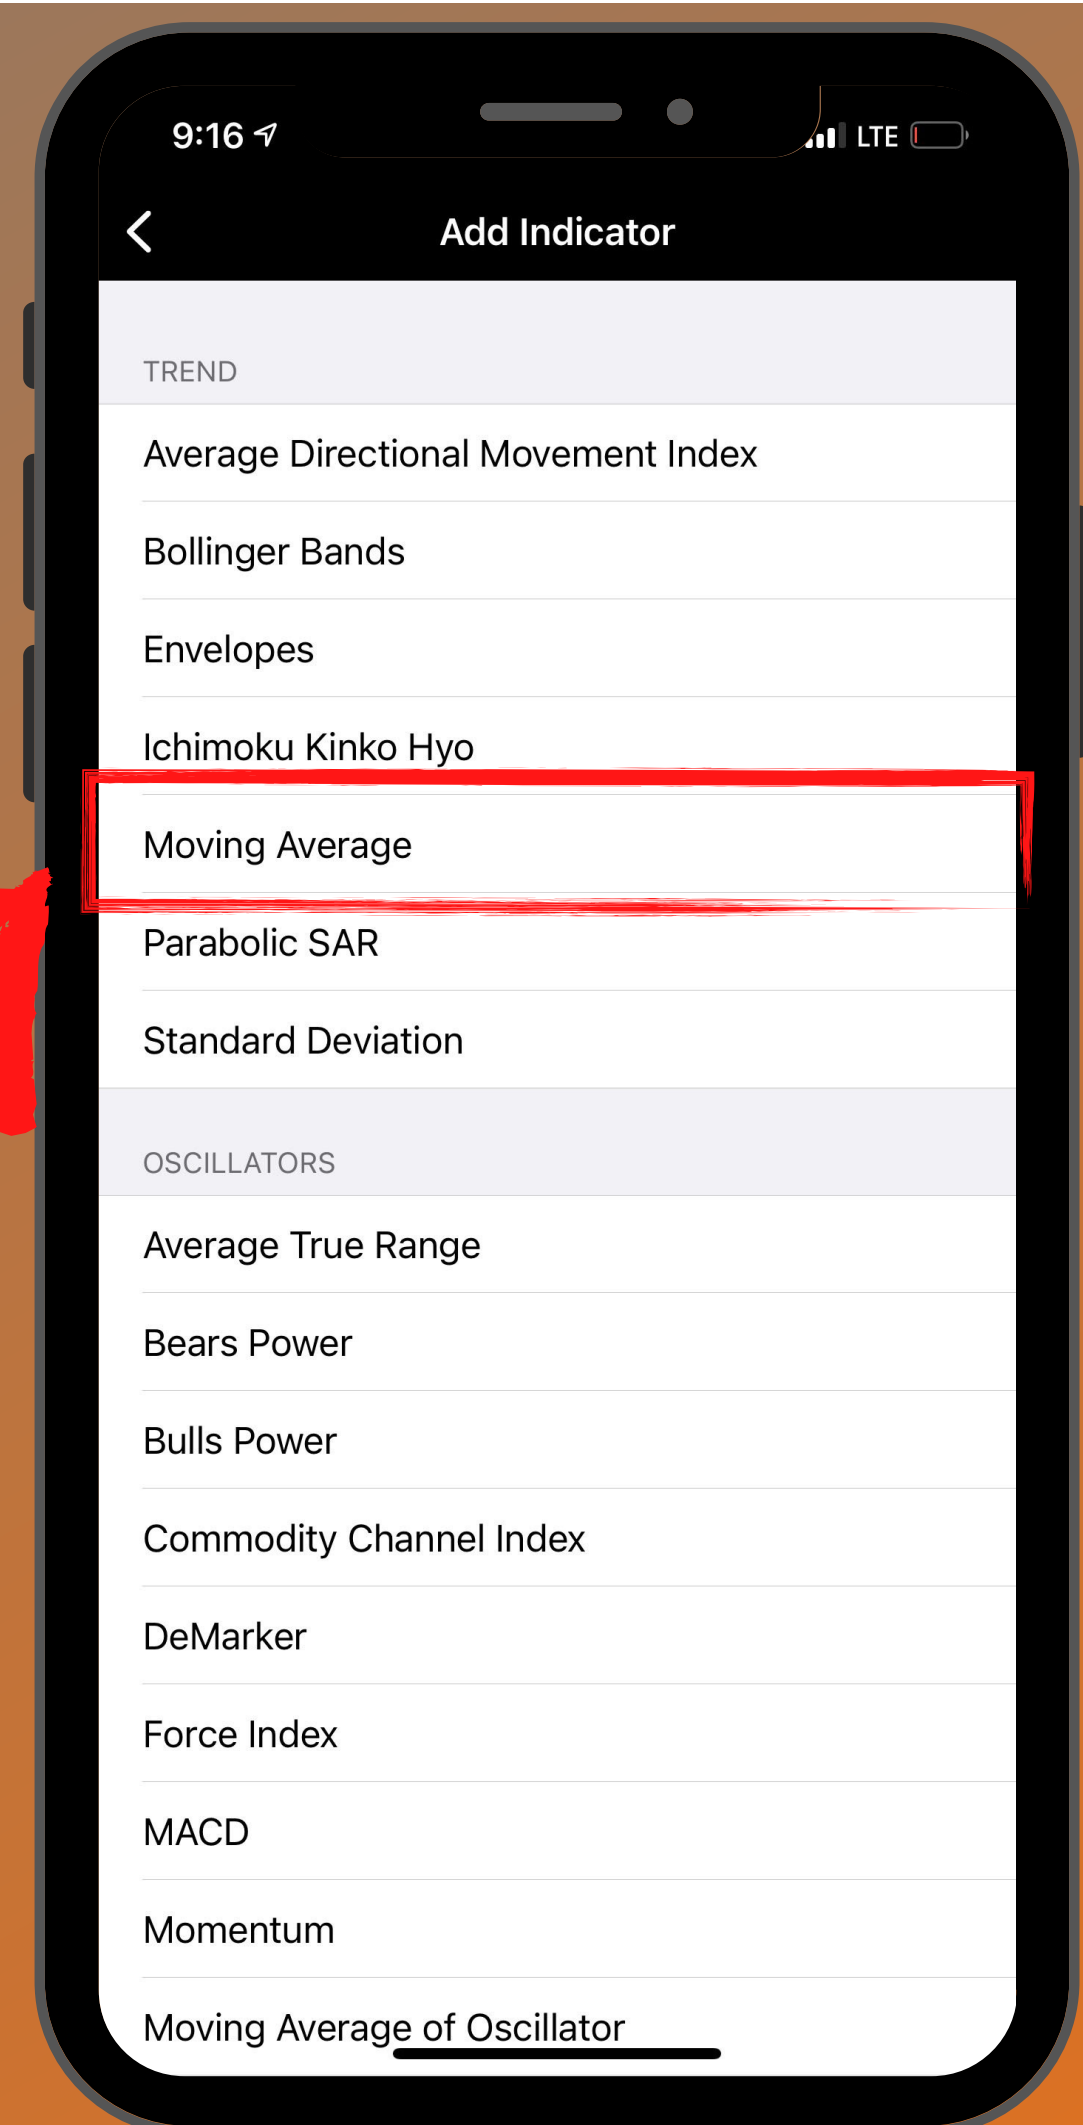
9:16

LTE

Add Indicator

TREND

Average Directional Movement Index

Bollinger Bands

Envelopes

Ichimoku Kinko Hyo

Moving Average

Parabolic SAR

Standard Deviation

OSCILLATORS

Average True Range

Bears Power

Bulls Power

Commodity Channel Index

DeMarker

Force Index

MACD

Momentum

Moving Average of Oscillator